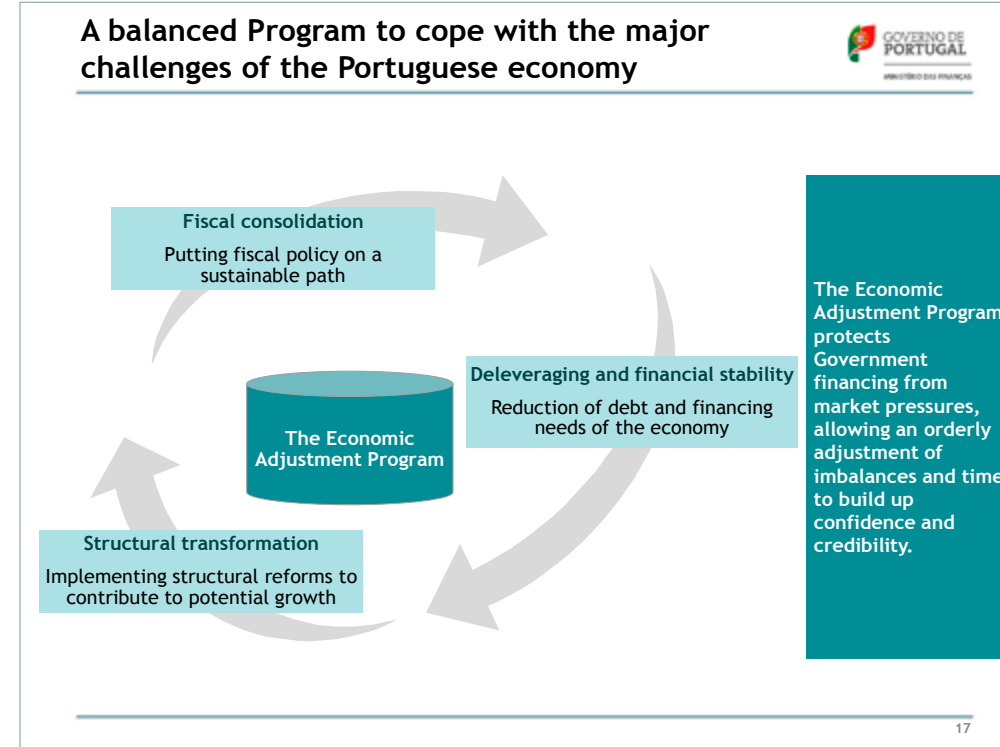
A balanced Program to cope with the major challenges of the Portuguese economy

GOVERNO DE PORTUGAL
MINISTÉRIO DAS FINANÇAS

Fiscal consolidation
Putting fiscal policy on a sustainable path

The Economic Adjustment Program

Deleveraging and financial stability
Reduction of debt and financing needs of the economy

Structural transformation
Implementing structural reforms to contribute to potential growth

The Economic Adjustment Program protects Government financing from market pressures, allowing an orderly adjustment of imbalances and time to build up confidence and credibility.

17